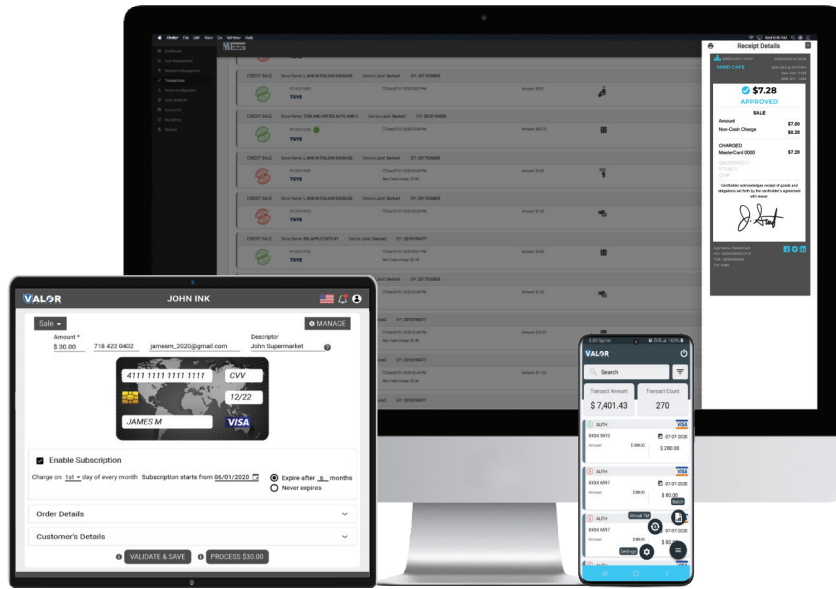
Receipt Details

MIND CAFE

$7.28

APPROVED

SALE

Amount $7.00

Non-Cash Charge $0.28

CHARGED

MasterCard 0000 $7.28

CREDIT SALE

CREDIT SALE

CREDIT SALE

CREDIT SALE

CREDIT SALE

VALOR

JOHN INK

Sale

MANAGE

Amount *

$ 30.00

718 422 0402

jamesm_2020@gmail.com

Descriptor

John Supermarket

4111 1111 1111 1111

CVV

12/22

JAMES M

VISA

Enable Subscription

Charge on 1st day of every month Subscription starts from 06/01/2020

Expire after 6 months

Never expires

Order Details

Customer's Details

VALIDATE & SAVE

PROCESS $30.00

VALOR

Search

Transact Amount

Transact Count

$ 7,401.43

270

AUTH

XXXX 5910

07-07-2020

Amount

$ 200.00

AUTH

XXXX 6697

07-07-2020

$ 80.00

AUTH

XXXX 6697

07-07-2020

$ 80.00

Virtual TM

Batch

Settings